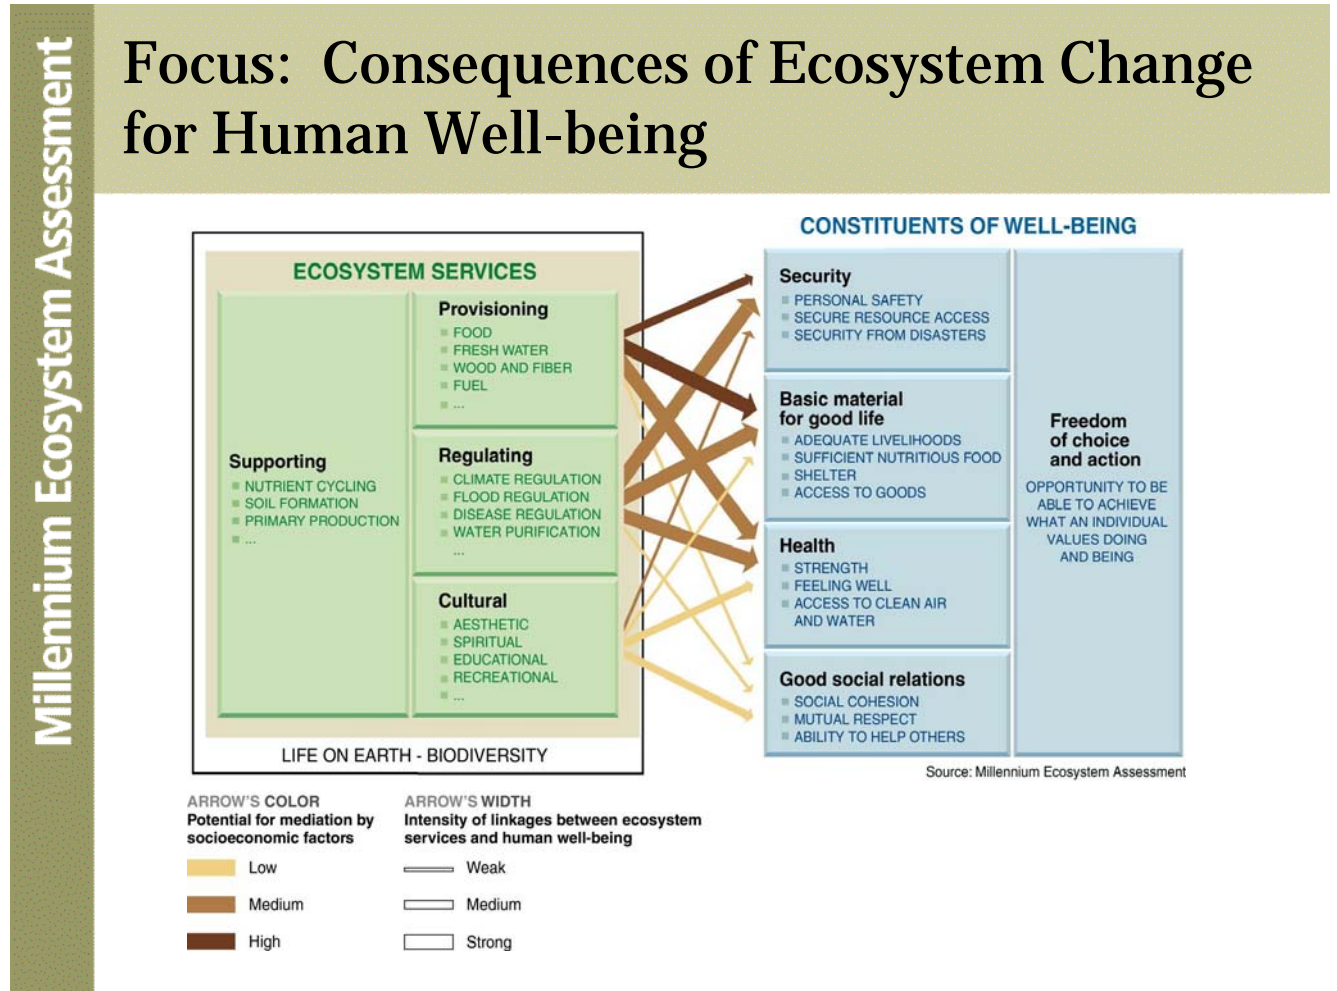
Millennium Ecosystem Assessment

Focus: Consequences of Ecosystem Change for Human Well-being

ECOSYSTEM SERVICES

Supporting
NUTRIENT CYCLING
SOIL FORMATION
PRIMARY PRODUCTION
...

Provisioning
FOOD
FRESH WATER
WOOD AND FIBER
FUEL
...

Regulating
CLIMATE REGULATION
FLOOD REGULATION
DISEASE REGULATION
WATER PURIFICATION
...

Cultural
AESTHETIC
SPIRITUAL
EDUCATIONAL
RECREATIONAL
...

LIFE ON EARTH - BIODIVERSITY

CONSTITUENTS OF WELL-BEING

Security
PERSONAL SAFETY
SECURE RESOURCE ACCESS
SECURITY FROM DISASTERS

Basic material for good life
ADEQUATE LIVELIHOODS
SUFFICIENT NUTRITIOUS FOOD
SHELTER
ACCESS TO GOODS

Health
STRENGTH
FEELING WELL
ACCESS TO CLEAN AIR AND WATER

Good social relations
SOCIAL COHESION
MUTUAL RESPECT
ABILITY TO HELP OTHERS

Freedom of choice and action
OPPORTUNITY TO BE ABLE TO ACHIEVE WHAT AN INDIVIDUAL VALUES DOING AND BEING

Source: Millennium Ecosystem Assessment

ARROW'S COLOR
Potential for mediation by socioeconomic factors
Low
Medium
High

ARROW'S WIDTH
Intensity of linkages between ecosystem services and human well-being
Weak
Medium
Strong